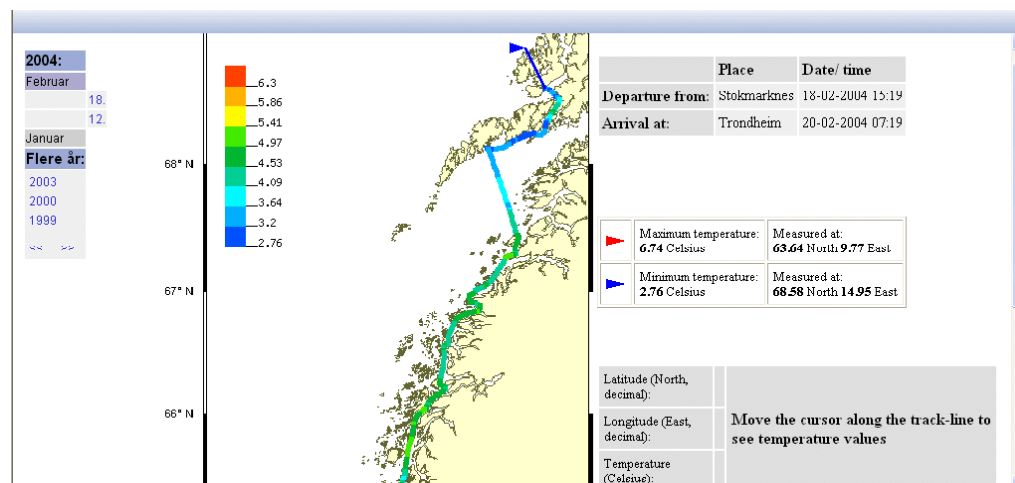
2004:
Februar
18.
12.
Januar
Flere år:
2003
2000
1999
<< >>

6.3
5.86
5.41
4.97
4.53
4.09
3.64
3.2
2.76

68° N
67° N
66° N

| | Place | Date/ time |
|---|---|---|
| Departure from: | Stokmarknes | 18-02-2004 15:19 |
| Arrival at: | Trondheim | 20-02-2004 07:19 |

| | Maximum temperature: 6.74 Celsius | Measured at: 63.64 North 9.77 East |
|---|---|---|
| | Minimum temperature: 2.76 Celsius | Measured at: 68.58 North 14.95 East |

Latitude (North, decimal):
Longitude (East, decimal):
Temperature (Celsius):

Move the cursor along the track-line to see temperature values